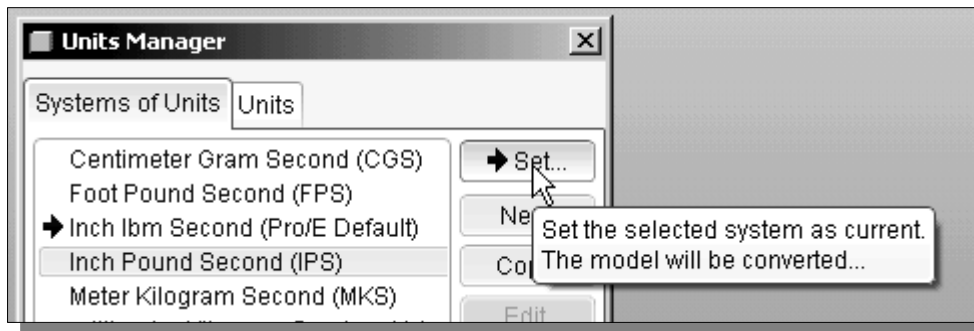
Units Manager

Systems of Units | Units

Centimeter Gram Second (CGS)
Foot Pound Second (FPS)
Inch lbm Second (Pro/E Default)
Inch Pound Second (IPS)
Meter Kilogram Second (MKS)

Set...
Ne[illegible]
Co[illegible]
Edit

Set the selected system as current.
The model will be converted...